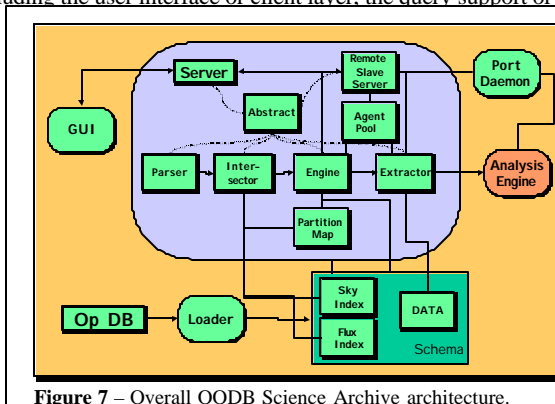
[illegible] the user interface of client layer, the query support of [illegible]

Server
Remote Slave Server
Port Daemon
Abstract
GUI
Agent Pool
Parser
Inter-sector
Engine
Extractor
Analysis Engine
Partition Map
Sky Index
DATA
Op DB
Loader
Flux Index
Schema

**Figure 7** – Overall OODB Science Archive architecture.